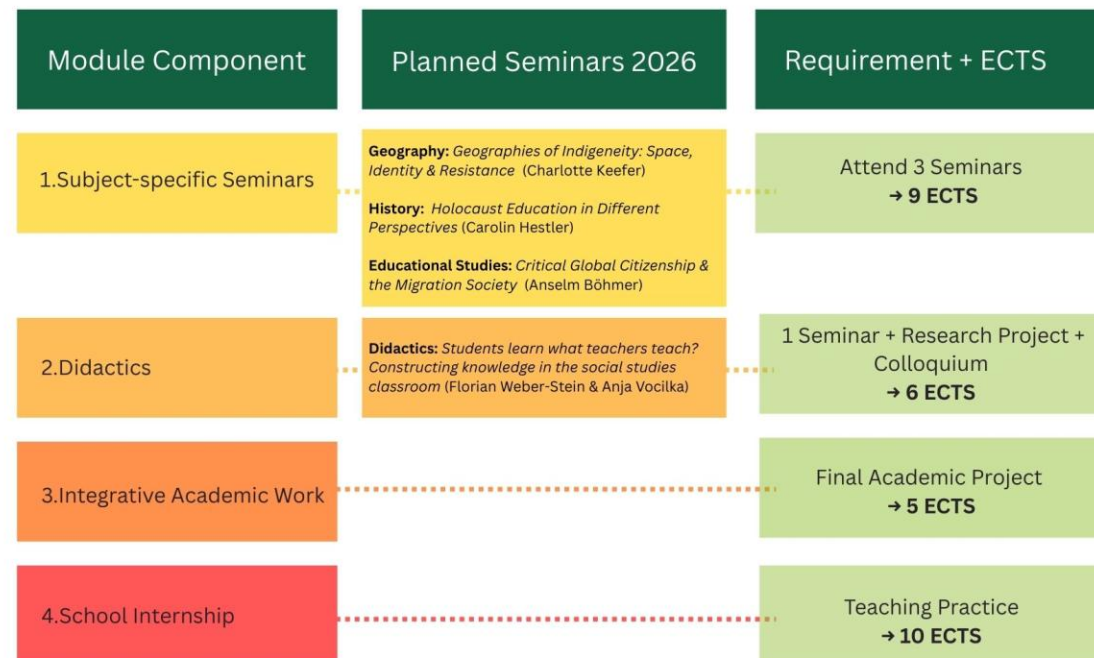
| Module Component | Planned Seminars 2026 | Requirement + ECTS |
|---|---|---|
| 1.Subject-specific Seminars | **Geography:** *Geographies of Indigeneity: Space, Identity & Resistance* (Charlotte Keefer) **History:** *Holocaust Education in Different Perspectives* (Carolin Hestler) **Educational Studies:** *Critical Global Citizenship & the Migration Society* (Anselm Böhmer) | Attend 3 Seminars → **9 ECTS** |
| 2.Didactics | **Didactics:** *Students learn what teachers teach? Constructing knowledge in the social studies classroom* (Florian Weber-Stein & Anja Vocilka) | 1 Seminar + Research Project + Colloquium → **6 ECTS** |
| 3.Integrative Academic Work | | Final Academic Project → **5 ECTS** |
| 4.School Internship | | Teaching Practice → **10 ECTS** |